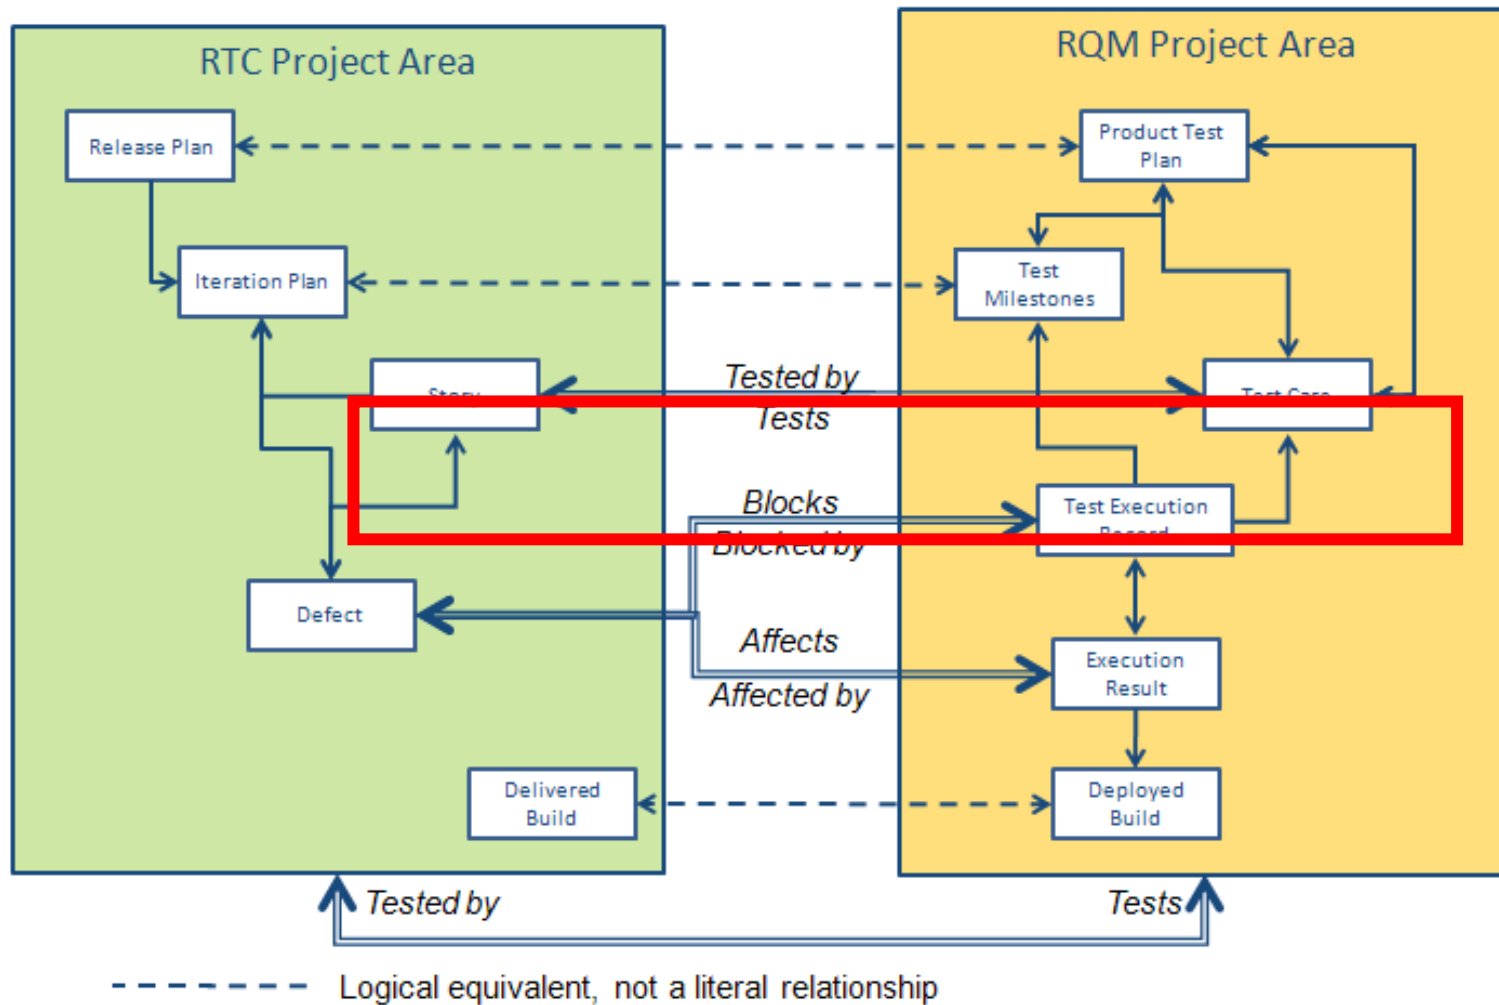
RTC Project Area

RQM Project Area

Release Plan

Product Test Plan

Iteration Plan

Test Milestones

Story

Tested by

Tests

Test Case

Blocks

Blocked by

Test Execution Record

Defect

Affects

Affected by

Execution Result

Delivered Build

Deployed Build

Tested by

Tests

Logical equivalent, not a literal relationship